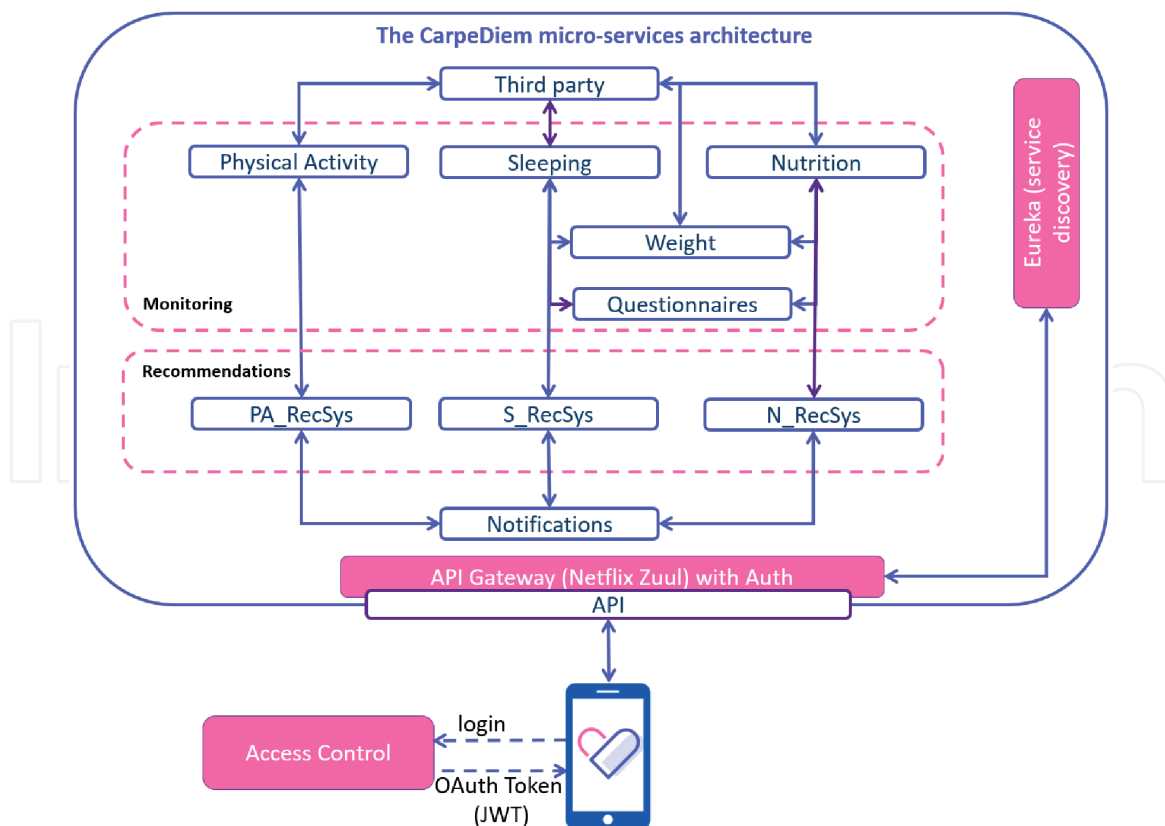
The CarpeDiem micro-services architecture

Third party

Physical Activity

Sleeping

Nutrition

Weight

Questionnaires

Monitoring

Eureka (service discovery)

Recommendations

PA_RecSys

S_RecSys

N_RecSys

Notifications

API Gateway (Netflix Zuul) with Auth

API

login

Access Control

OAuth Token (JWT)